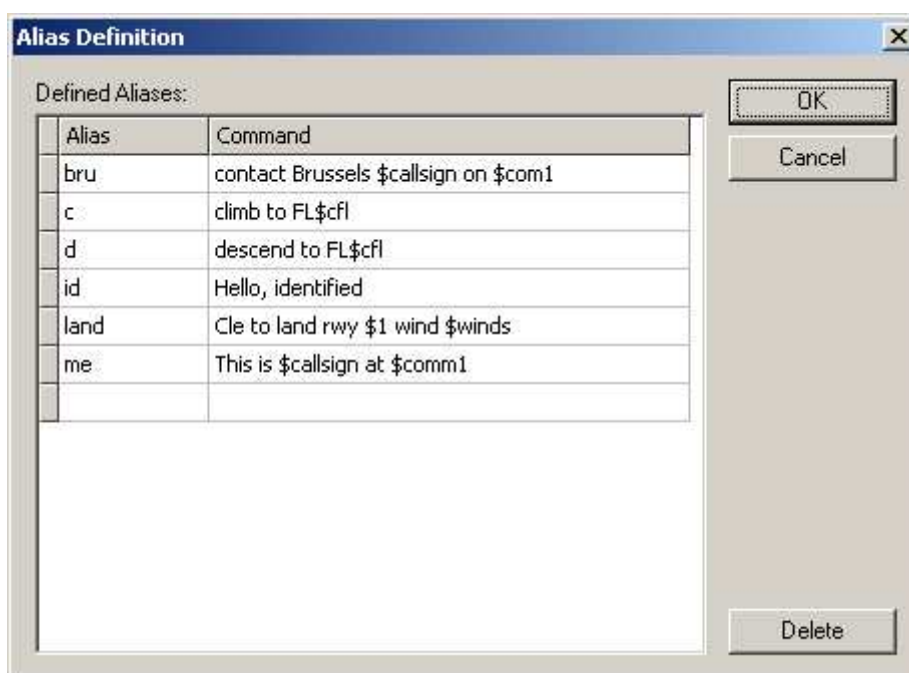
Alias Definition

×

Defined Aliases:

| Alias | Command |
|---|---|
| bru | contact Brussels \$callsign on \$com1 |
| c | climb to FL\$cfl |
| d | descend to FL\$cfl |
| id | Hello, identified |
| land | Cle to land rwy \$1 wind \$winds |
| me | This is \$callsign at \$comm1 |
| | |

OK

Cancel

Delete